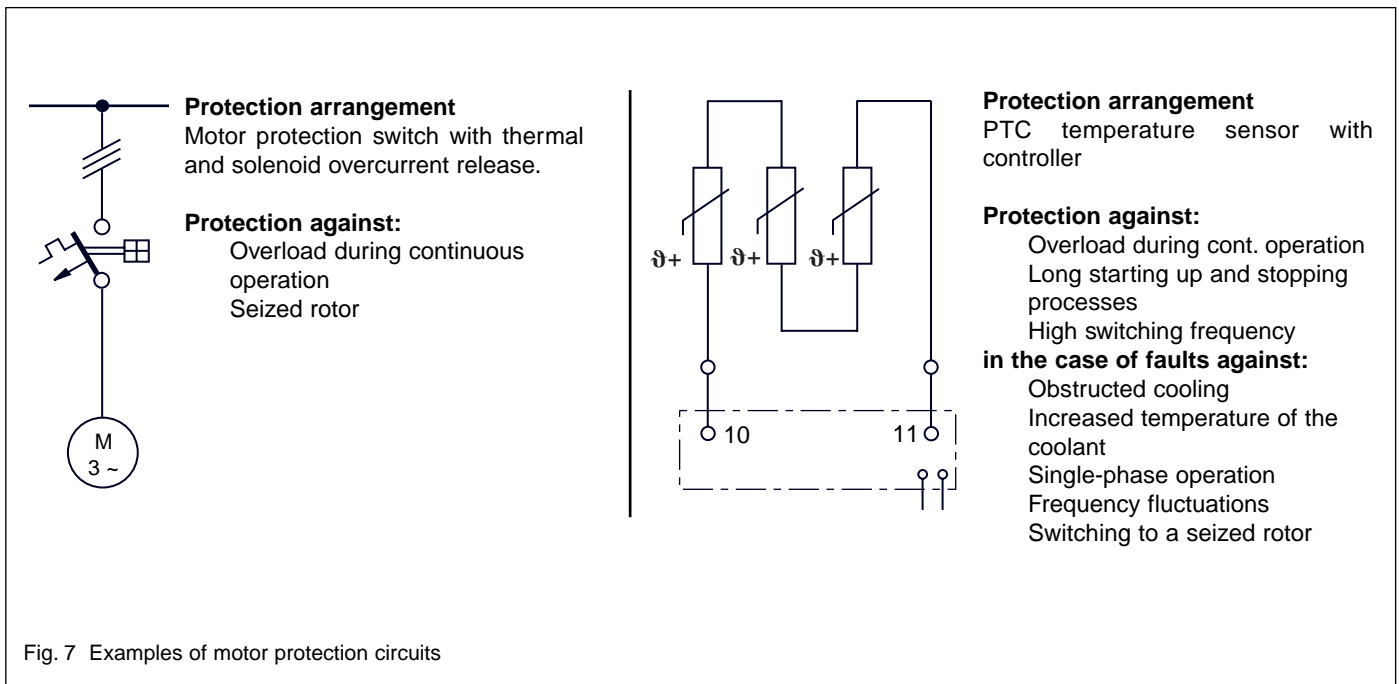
M
3 ~

**Protection arrangement**
Motor protection switch with thermal and solenoid overcurrent release.

**Protection against:**
Overload during continuous operation
Seized rotor

$\vartheta+$ $\vartheta+$ $\vartheta+$

10 11

**Protection arrangement**
PTC temperature sensor with controller

**Protection against:**
Overload during cont. operation
Long starting up and stopping processes
High switching frequency
**in the case of faults against:**
Obstructed cooling
Increased temperature of the coolant
Single-phase operation
Frequency fluctuations
Switching to a seized rotor

Fig. 7 Examples of motor protection circuits